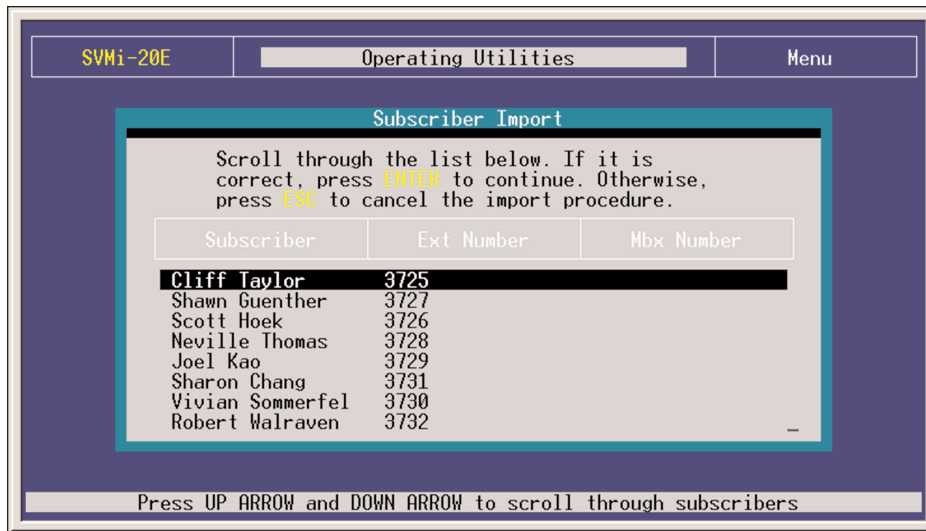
SVMi-20E | Operating Utilities | Menu

Subscriber Import

Scroll through the list below. If it is correct, press ENTER to continue. Otherwise, press ESC to cancel the import procedure.

| Subscriber | Ext Number | Mbx Number |
|---|---|---|
| Cliff Taylor | 3725 | |
| Shawn Guenther | 3727 | |
| Scott Hoek | 3726 | |
| Neville Thomas | 3728 | |
| Joel Kao | 3729 | |
| Sharon Chang | 3731 | |
| Vivian Sommerfel | 3730 | |
| Robert Walraven | 3732 | |

Press UP ARROW and DOWN ARROW to scroll through subscribers